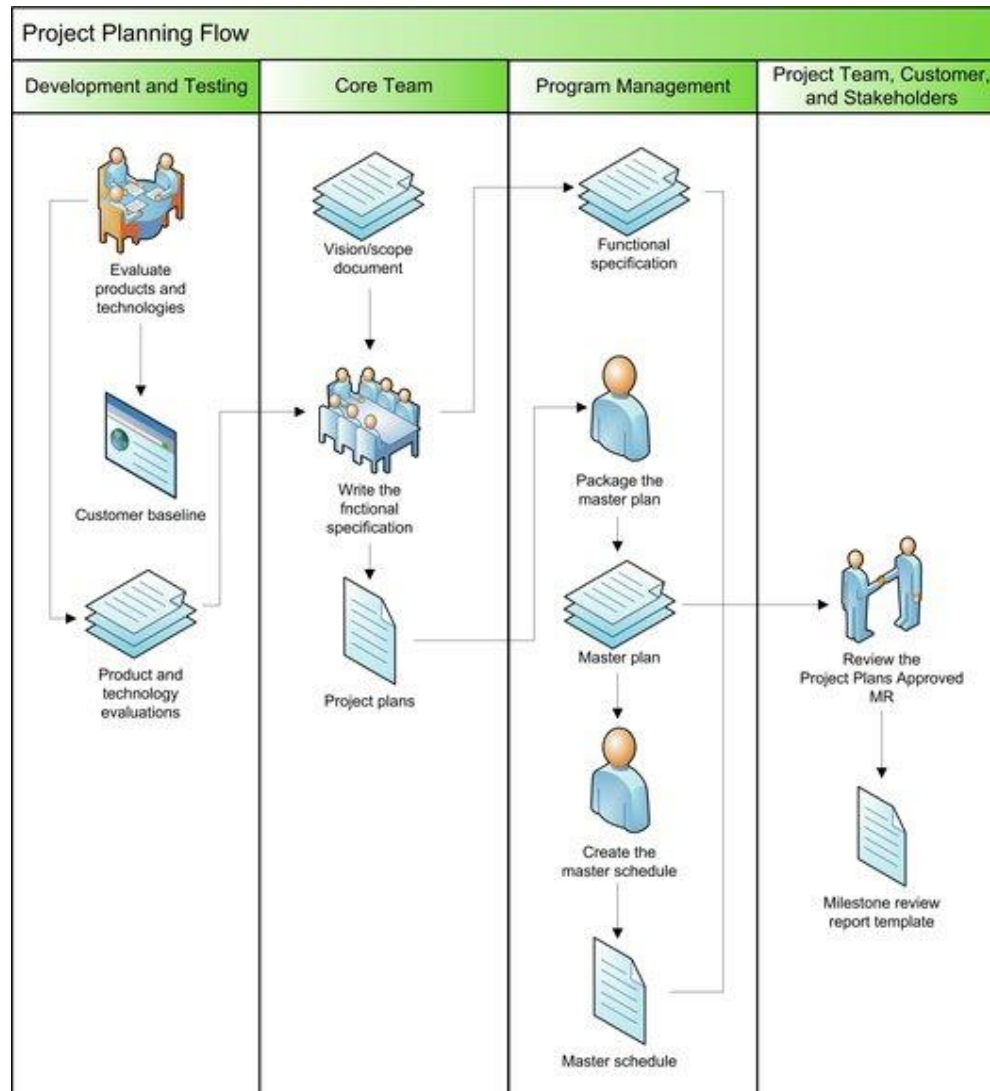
Project Planning Flow

Development and Testing

Evaluate products and technologies

Customer baseline

Product and technology evaluations

Core Team

Vision/scope document

Write the fnctional specification

Project plans

Program Management

Functional specification

Package the master plan

Master plan

Create the master schedule

Master schedule

Project Team, Customer, and Stakeholders

Review the Project Plans Approved MR

Milestone review report template